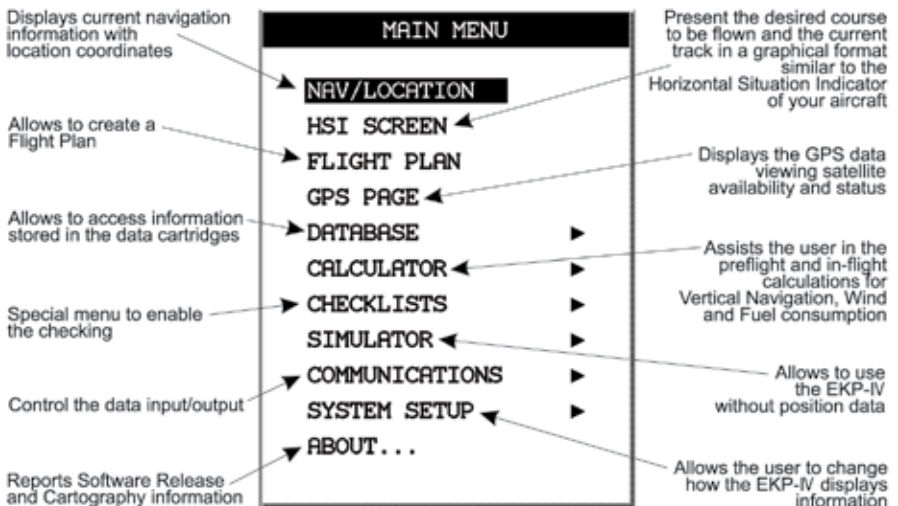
Displays current navigation information with location coordinates

Allows to create a Flight Plan

Allows to access information stored in the data cartridges

Special menu to enable the checking

Control the data input/output

Reports Software Release and Cartography information

MAIN MENU

NAV/LOCATION
HSI SCREEN
FLIGHT PLAN
GPS PAGE
DATABASE ▶
CALCULATOR ▶
CHECKLISTS ▶
SIMULATOR ▶
COMMUNICATIONS ▶
SYSTEM SETUP ▶
ABOUT...

Present the desired course to be flown and the current track in a graphical format similar to the Horizontal Situation Indicator of your aircraft

Displays the GPS data viewing satellite availability and status

Assists the user in the preflight and in-flight calculations for Vertical Navigation, Wind and Fuel consumption

Allows to use the EKP-IV without position data

Allows the user to change how the EKP-IV displays information